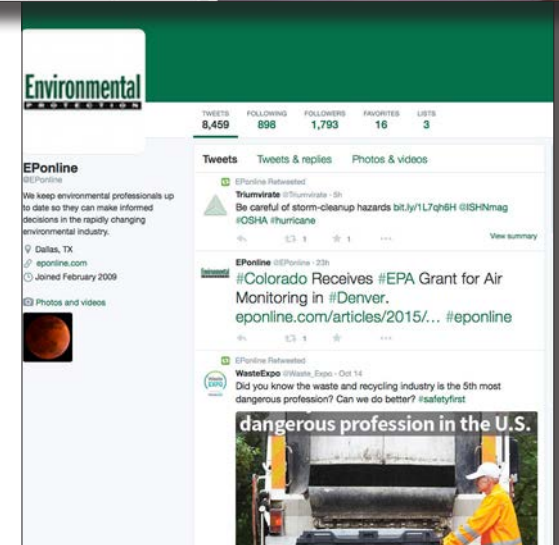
Environmental
PROTECTION

TWEETS
8,459

FOLLOWING
898

FOLLOWERS
1,793

FAVORITES
16

LISTS
3

EPonline
@EPonline

We keep environmental professionals up to date so they can make informed decisions in the rapidly changing environmental industry.

Dallas, TX
eponline.com
Joined February 2009

Photos and videos

Tweets
Tweets & replies
Photos & videos

EPonline Retweeted
Triumvirate @Triumvirate · 5h
Be careful of storm-cleanup hazards bit.ly/1L7qh6H @ISHNmag #OSHA #hurricane
1
1
View summary

Environmental
EPonline @EPonline · 23h
#Colorado Receives #EPA Grant for Air Monitoring in #Denver. eponline.com/articles/2015/... #eponline
1

EPonline Retweeted
WasteExpo @Waste_Expo · Oct 14
Did you know the waste and recycling industry is the 5th most dangerous profession? Can we do better? #safetyfirst

dangerous profession in the U.S.